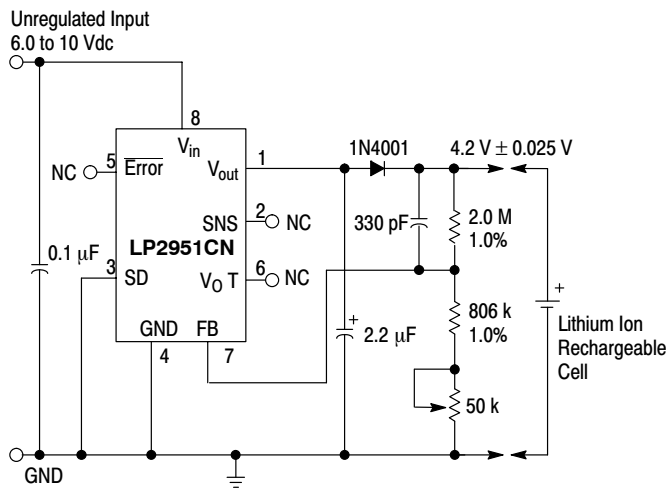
Unregulated Input
6.0 to 10 Vdc

8
$V_{in}$
NC 5 $\overline{\text{Error}}$
$V_{out}$ 1
1N4001
4.2 V ± 0.025 V
SNS 2 NC
330 pF
2.0 M
1.0%
LP2951CN
0.1 μF
3 SD
$V_O$ T 6 NC
806 k
1.0%
+
2.2 μF
+
Lithium Ion
Rechargeable
Cell
GND FB
4 7
50 k
GND